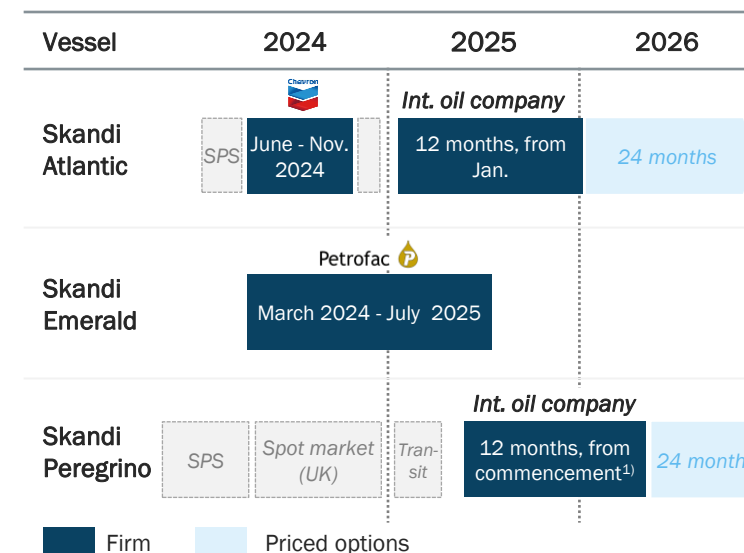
| Vessel | 2024 | 2025 | 2026 |
|---|---|---|---|
| Skandi Atlantic | Chevron<br>SPS · June - Nov. 2024 | Int. oil company<br>12 months, from Jan. | 24 months |
| Skandi Emerald | Petrofac<br>March 2024 - July 2025 | | |
| Skandi Peregrino | SPS · Spot market (UK) · Transit | Int. oil company<br>12 months, from commencement$^{1)}$ | 24 month |

Firm Priced options